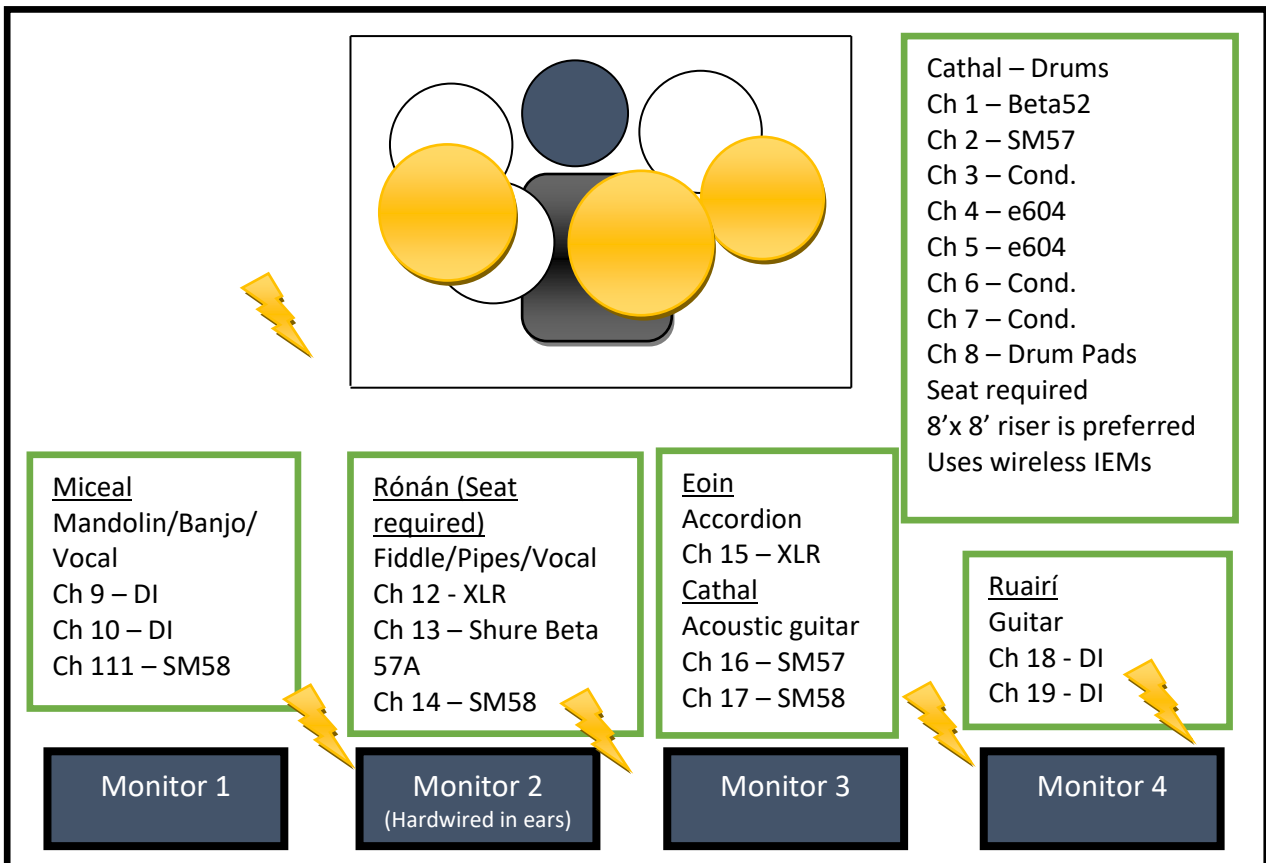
Cathal – Drums
Ch 1 – Beta52
Ch 2 – SM57
Ch 3 – Cond.
Ch 4 – e604
Ch 5 – e604
Ch 6 – Cond.
Ch 7 – Cond.
Ch 8 – Drum Pads
Seat required
8'x 8' riser is preferred
Uses wireless IEMs

Miceal
Mandolin/Banjo/Vocal
Ch 9 – DI
Ch 10 – DI
Ch 111 – SM58

Rónán (Seat required)
Fiddle/Pipes/Vocal
Ch 12 - XLR
Ch 13 – Shure Beta 57A
Ch 14 – SM58

Eoin
Accordion
Ch 15 – XLR
Cathal
Acoustic guitar
Ch 16 – SM57
Ch 17 – SM58

Ruairí
Guitar
Ch 18 - DI
Ch 19 - DI

Monitor 1

Monitor 2
(Hardwired in ears)

Monitor 3

Monitor 4